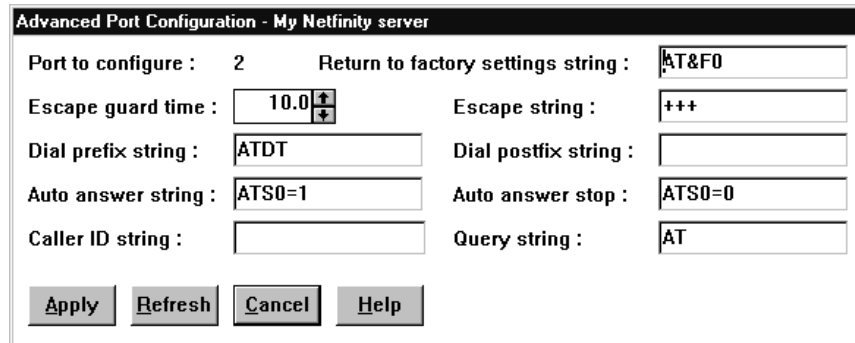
Advanced Port Configuration - My Netfinity server

Port to configure : 2

Return to factory settings string : AT&F0

Escape guard time : 10.0

Escape string : +++

Dial prefix string : ATDT

Dial postfix string :

Auto answer string : ATS0=1

Auto answer stop : ATS0=0

Caller ID string :

Query string : AT

Apply Refresh Cancel Help